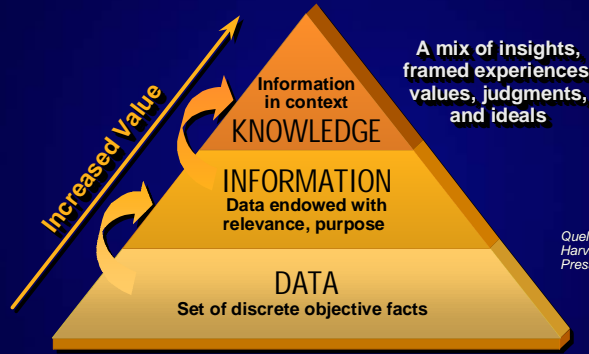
Increased Value

Information in context
KNOWLEDGE

INFORMATION
Data endowed with relevance, purpose

DATA
Set of discrete objective facts

A mix of insights, framed experiences, values, judgments, and ideals

Quel
Harv
Pres